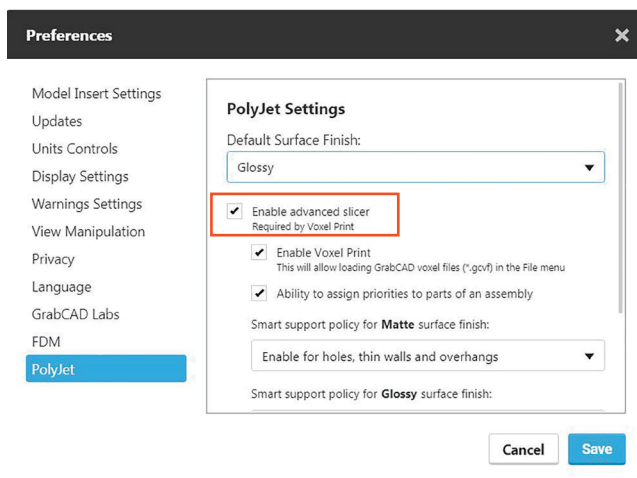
Preferences

×

Model Insert Settings
Updates
Units Controls
Display Settings
Warnings Settings
View Manipulation
Privacy
Language
GrabCAD Labs
FDM
PolyJet

PolyJet Settings

Default Surface Finish:

Glossy

✔ Enable advanced slicer
Required by Voxel Print

✔ Enable Voxel Print
This will allow loading GrabCAD voxel files (*.gcvf) in the File menu

✔ Ability to assign priorities to parts of an assembly

Smart support policy for **Matte** surface finish:

Enable for holes, thin walls and overhangs

Smart support policy for **Glossy** surface finish:

Cancel

Save